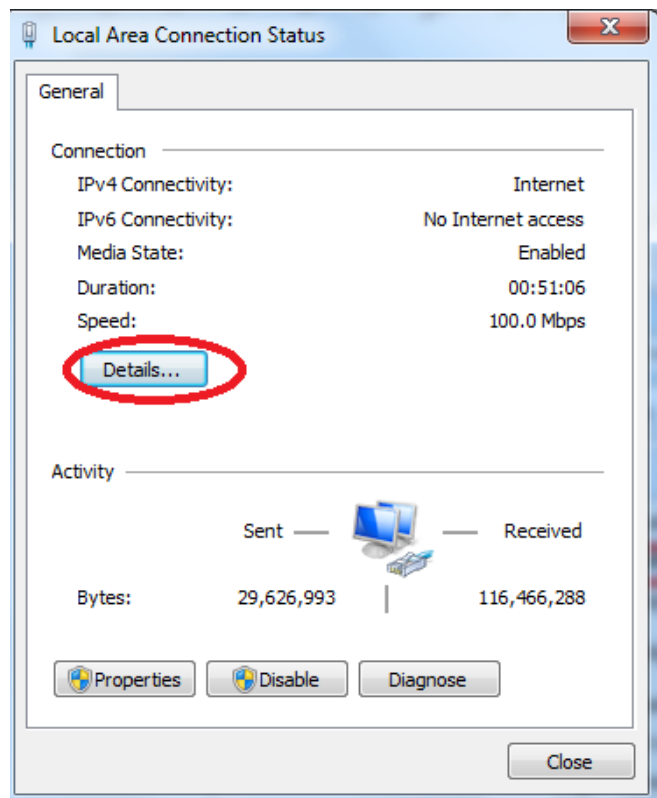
Local Area Connection Status

General

Connection

IPv4 Connectivity: Internet

IPv6 Connectivity: No Internet access

Media State: Enabled

Duration: 00:51:06

Speed: 100.0 Mbps

Details...

Activity

Sent — — Received

Bytes: 29,626,993 | 116,466,288

Properties Disable Diagnose

Close